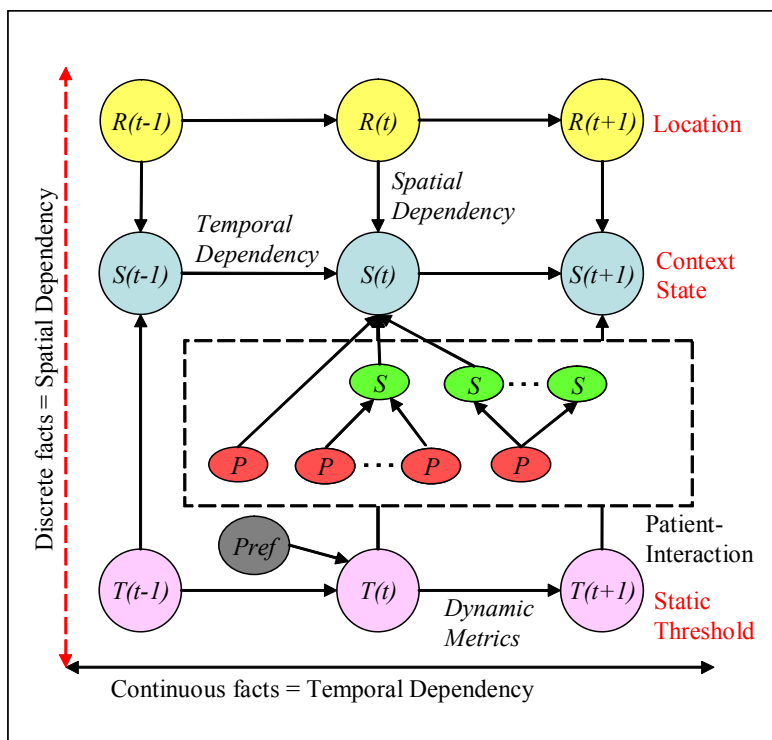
Discrete facts = Spatial Dependency

R(t-1)
R(t)
R(t+1)
Location

Spatial Dependency

Temporal Dependency

S(t-1)
S(t)
S(t+1)
Context State

S
S
S

P
P
P
P

Pref

Patient-Interaction

T(t-1)
T(t)
T(t+1)
Static Threshold

Dynamic Metrics

Continuous facts = Temporal Dependency